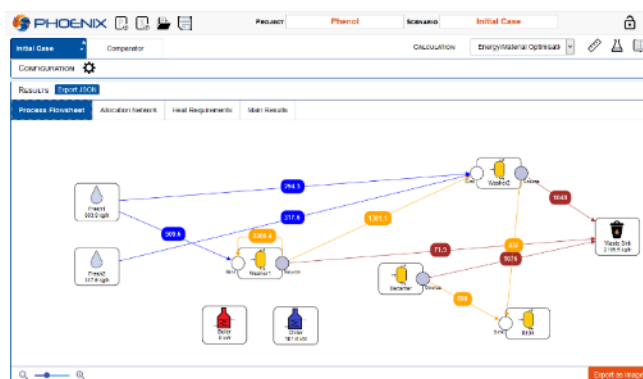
PHOENIX

Project Phenol

Scenario Initial Case

Initial Case

Comparator

Calculation Energy/Material Optimisati

Configuration

Results Export JSON

Process Flowsheet

Allocation Network

Heat Requirements

Main Results

Fresh1
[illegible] kg/h

Fresh2
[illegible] kg/h

294.3

317.6

309.6

3308.4

1301.1

Washer2

1049

Waste Sink
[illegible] kg/h

Washer1

71.3

439

5026

Decanter

959

B1B4

Boiler
0 kW

Chiller
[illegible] kW

Export as Image